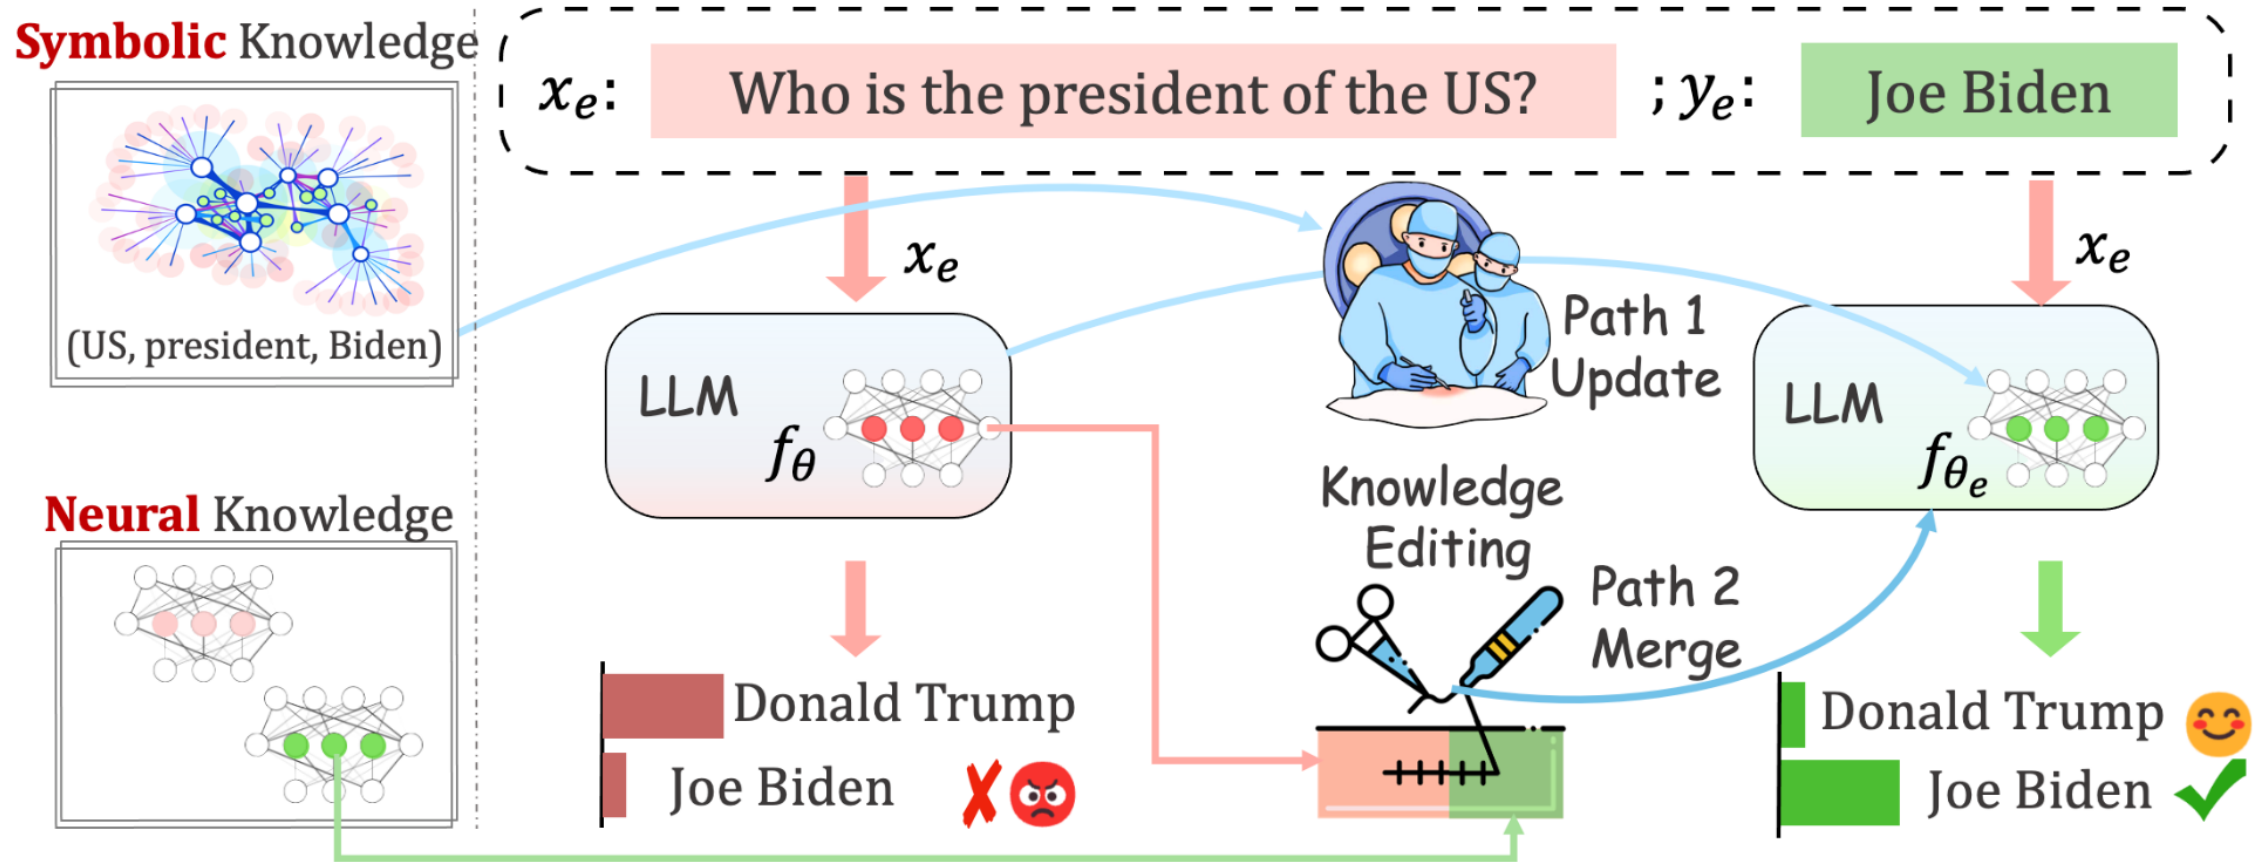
Symbolic Knowledge

(US, president, Biden)

Neural Knowledge

$x_e$: Who is the president of the US? ; $y_e$: Joe Biden

$x_e$

LLM $f_\theta$

Donald Trump

Joe Biden

Path 1 Update

Knowledge Editing

Path 2 Merge

$x_e$

LLM $f_{\theta_e}$

Donald Trump

Joe Biden